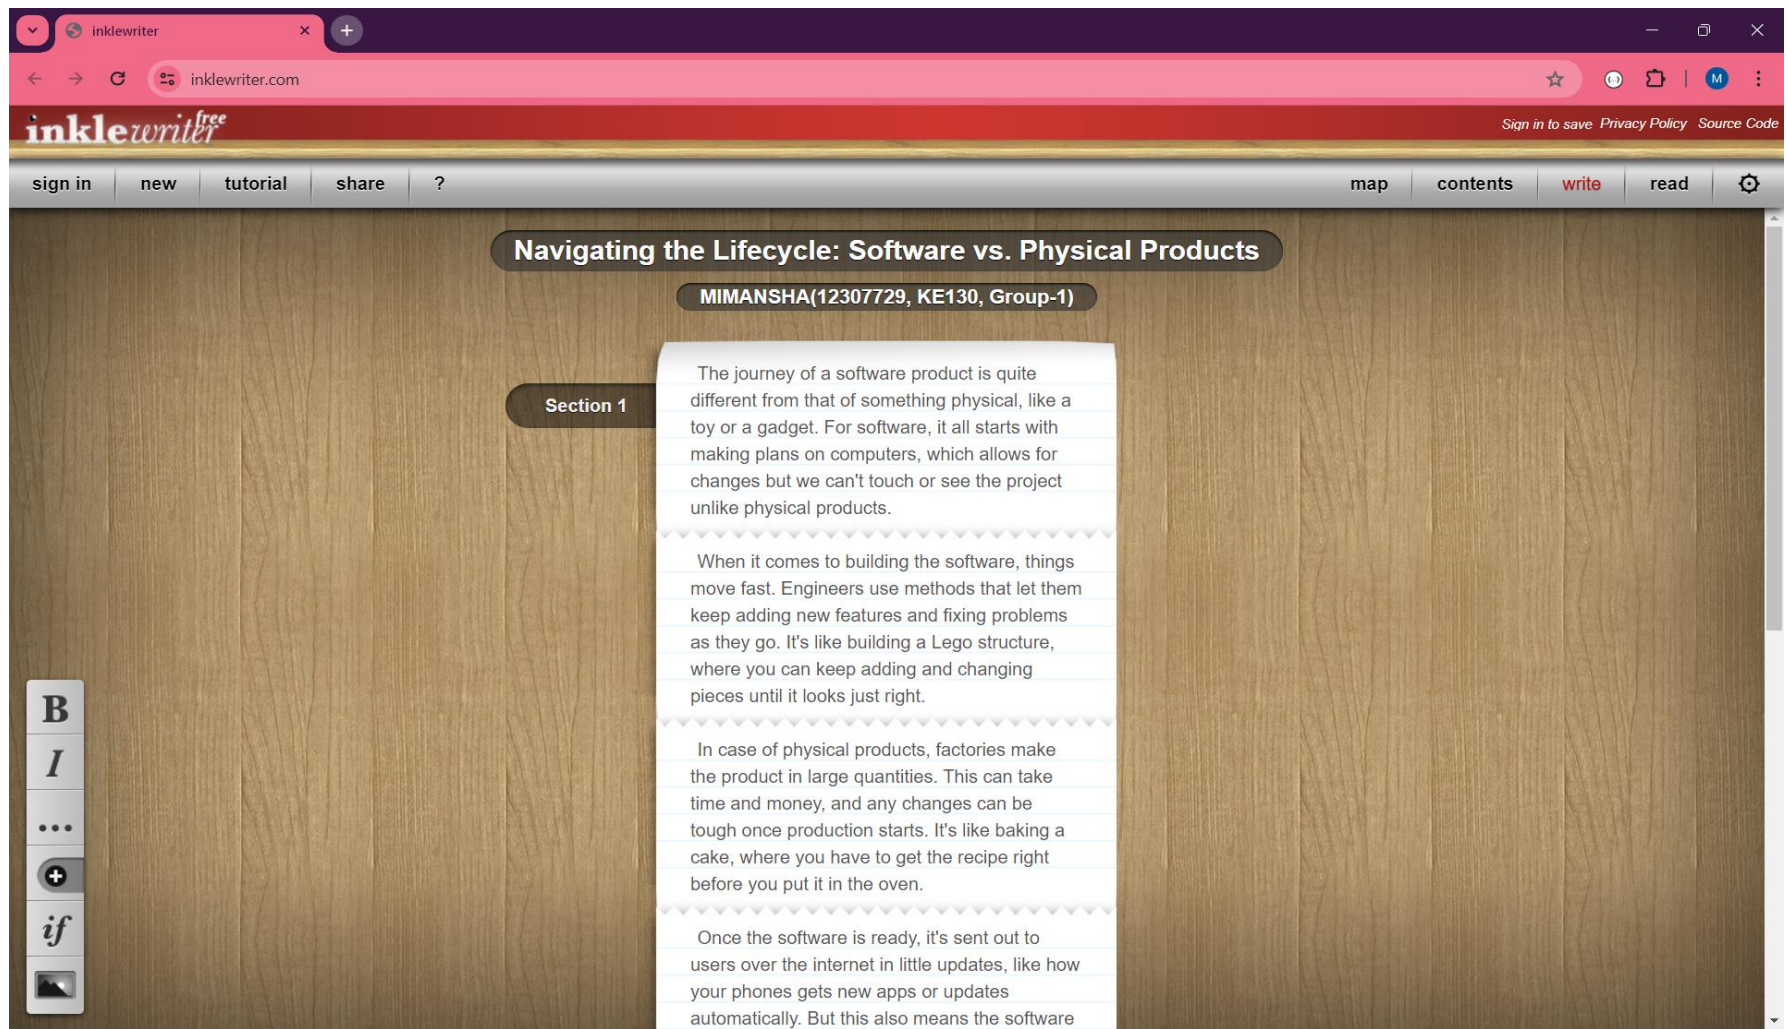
inklewriter

inklewriter.com

inklewriter free

Sign in to save Privacy Policy Source Code

sign in new tutorial share ?

map contents write read

Navigating the Lifecycle: Software vs. Physical Products

MIMANSHA(12307729, KE130, Group-1)

Section 1

The journey of a software product is quite different from that of something physical, like a toy or a gadget. For software, it all starts with making plans on computers, which allows for changes but we can't touch or see the project unlike physical products.

When it comes to building the software, things move fast. Engineers use methods that let them keep adding new features and fixing problems as they go. It's like building a Lego structure, where you can keep adding and changing pieces until it looks just right.

In case of physical products, factories make the product in large quantities. This can take time and money, and any changes can be tough once production starts. It's like baking a cake, where you have to get the recipe right before you put it in the oven.

Once the software is ready, it's sent out to users over the internet in little updates, like how your phones gets new apps or updates automatically. But this also means the software

B
I
...
if